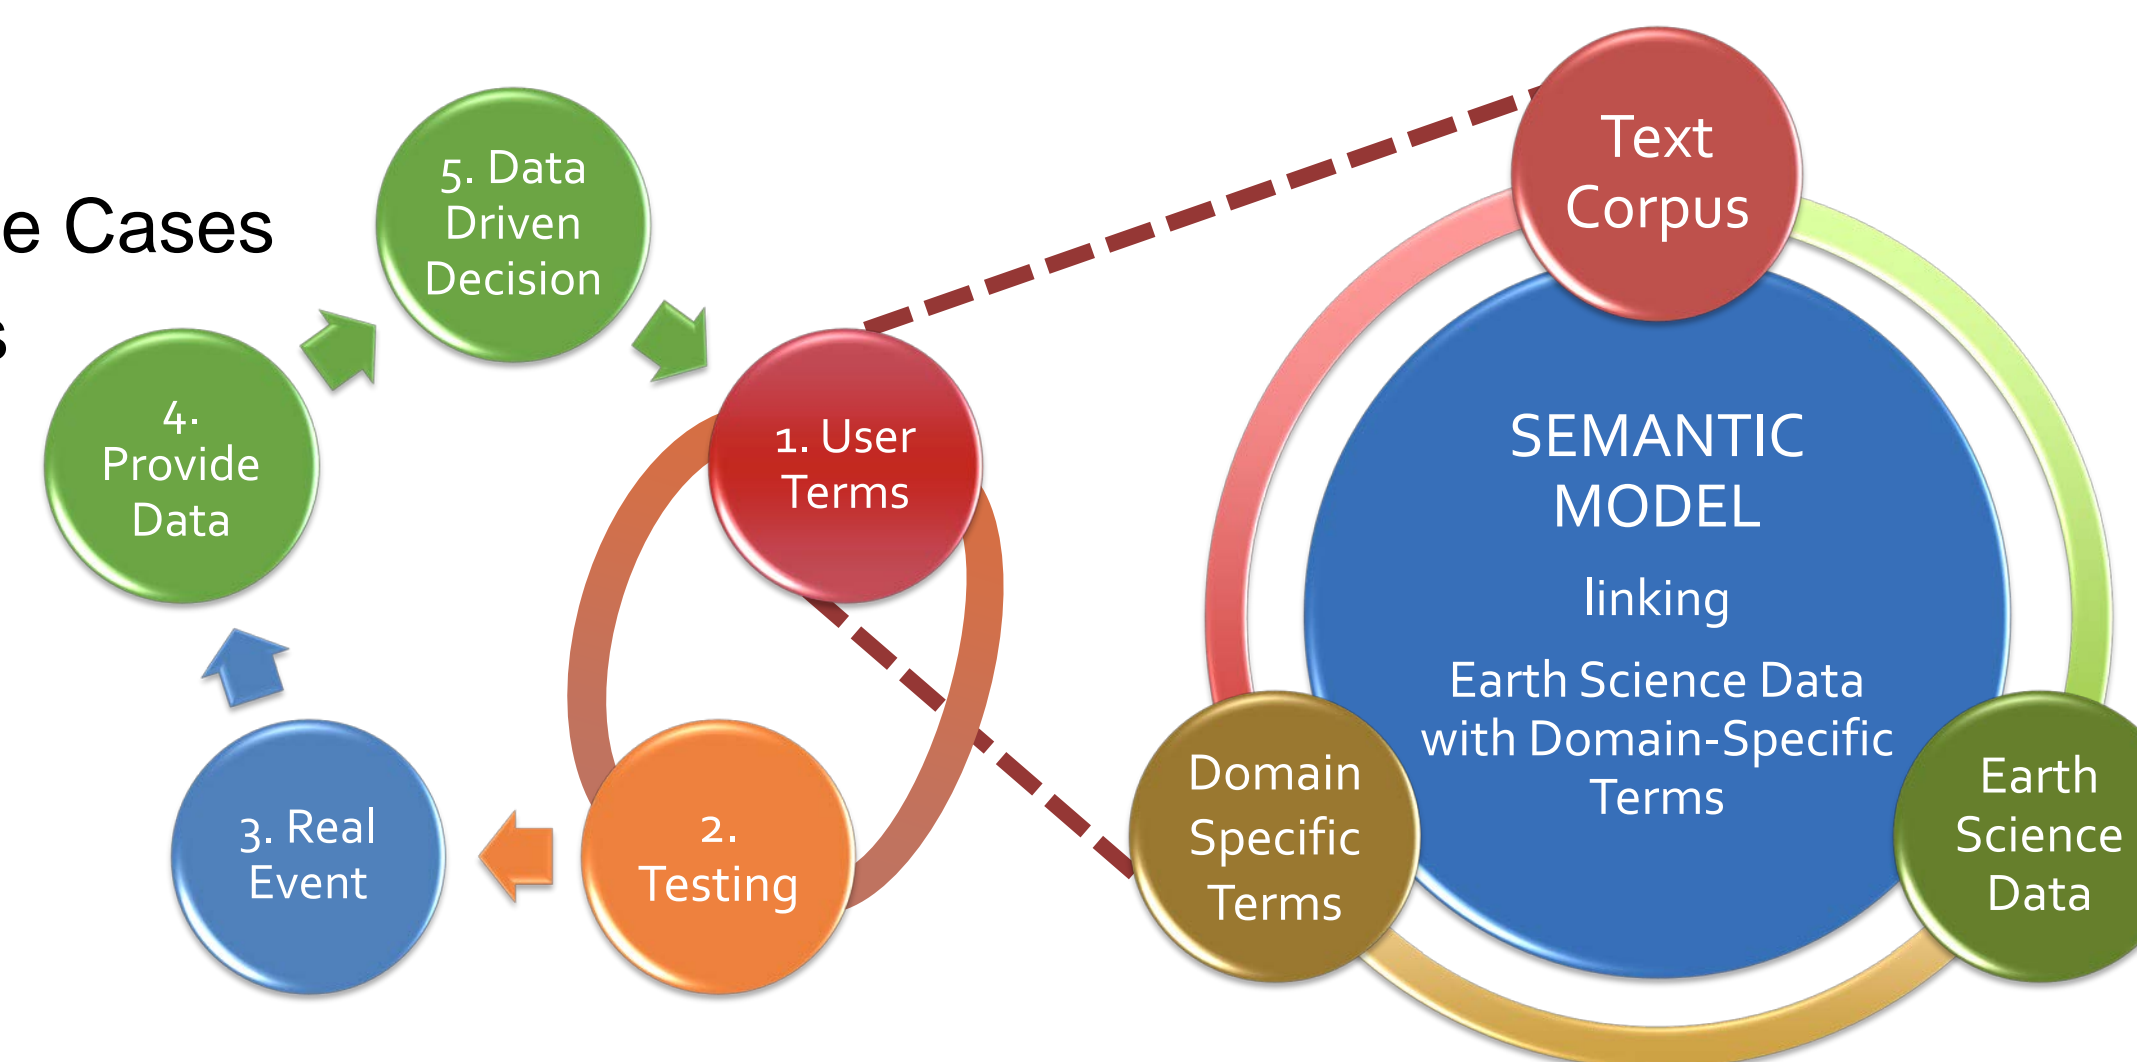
e Cases

s

5. Data Driven Decision

4. Provide Data

1. User Terms

3. Real Event

2. Testing

Text Corpus

SEMANTIC MODEL

linking

Earth Science Data with Domain-Specific Terms

Domain Specific Terms

Earth Science Data